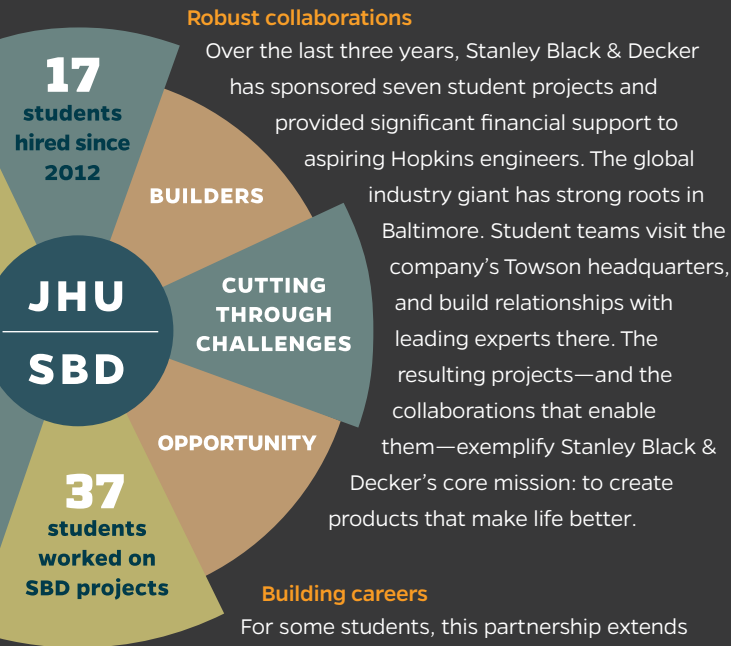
17
students hired since 2012

BUILDERS

JHU
SBD

CUTTING THROUGH CHALLENGES

OPPORTUNITY

37
students worked on SBD projects

Robust collaborations

Over the last three years, Stanley Black & Decker has sponsored seven student projects and provided significant financial support to aspiring Hopkins engineers. The global industry giant has strong roots in Baltimore. Student teams visit the company's Towson headquarters, and build relationships with leading experts there. The resulting projects—and the collaborations that enable them—exemplify Stanley Black & Decker's core mission: to create products that make life better.

Building careers

For some students, this partnership extends